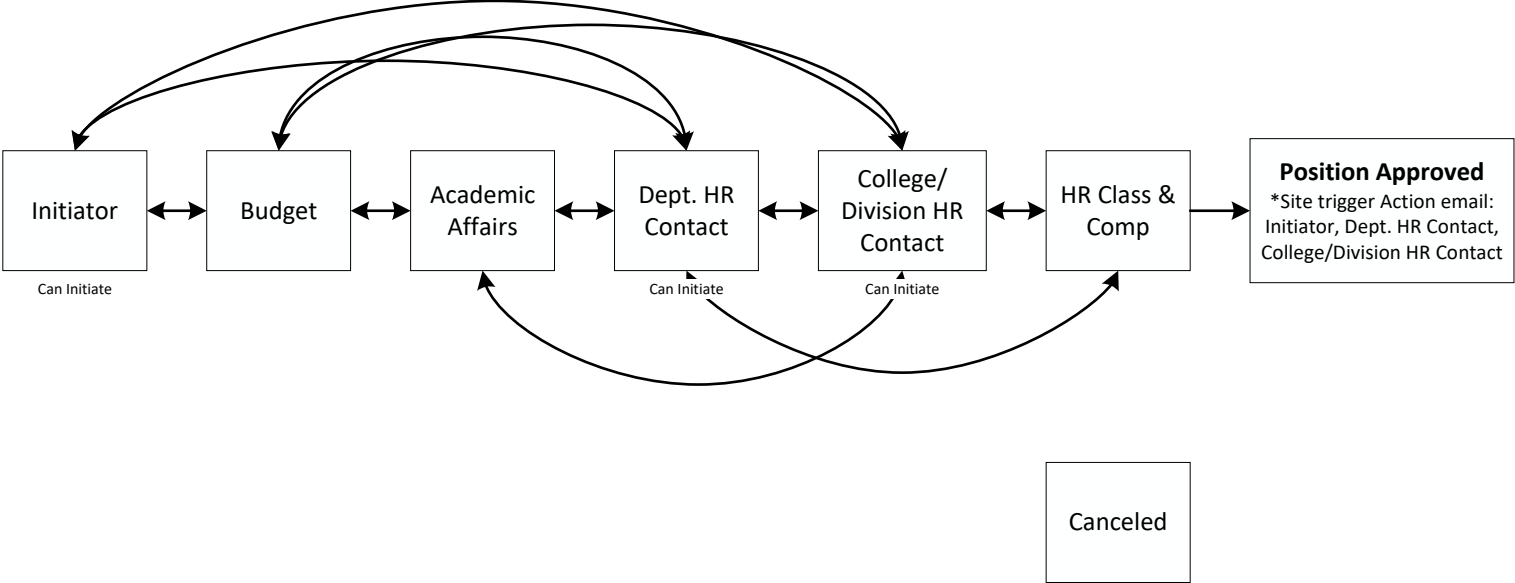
Initiator

Can Initiate

Budget

Academic Affairs

Dept. HR Contact

Can Initiate

College/ Division HR Contact

Can Initiate

HR Class & Comp

**Position Approved**
*Site trigger Action email: Initiator, Dept. HR Contact, College/Division HR Contact

Canceled